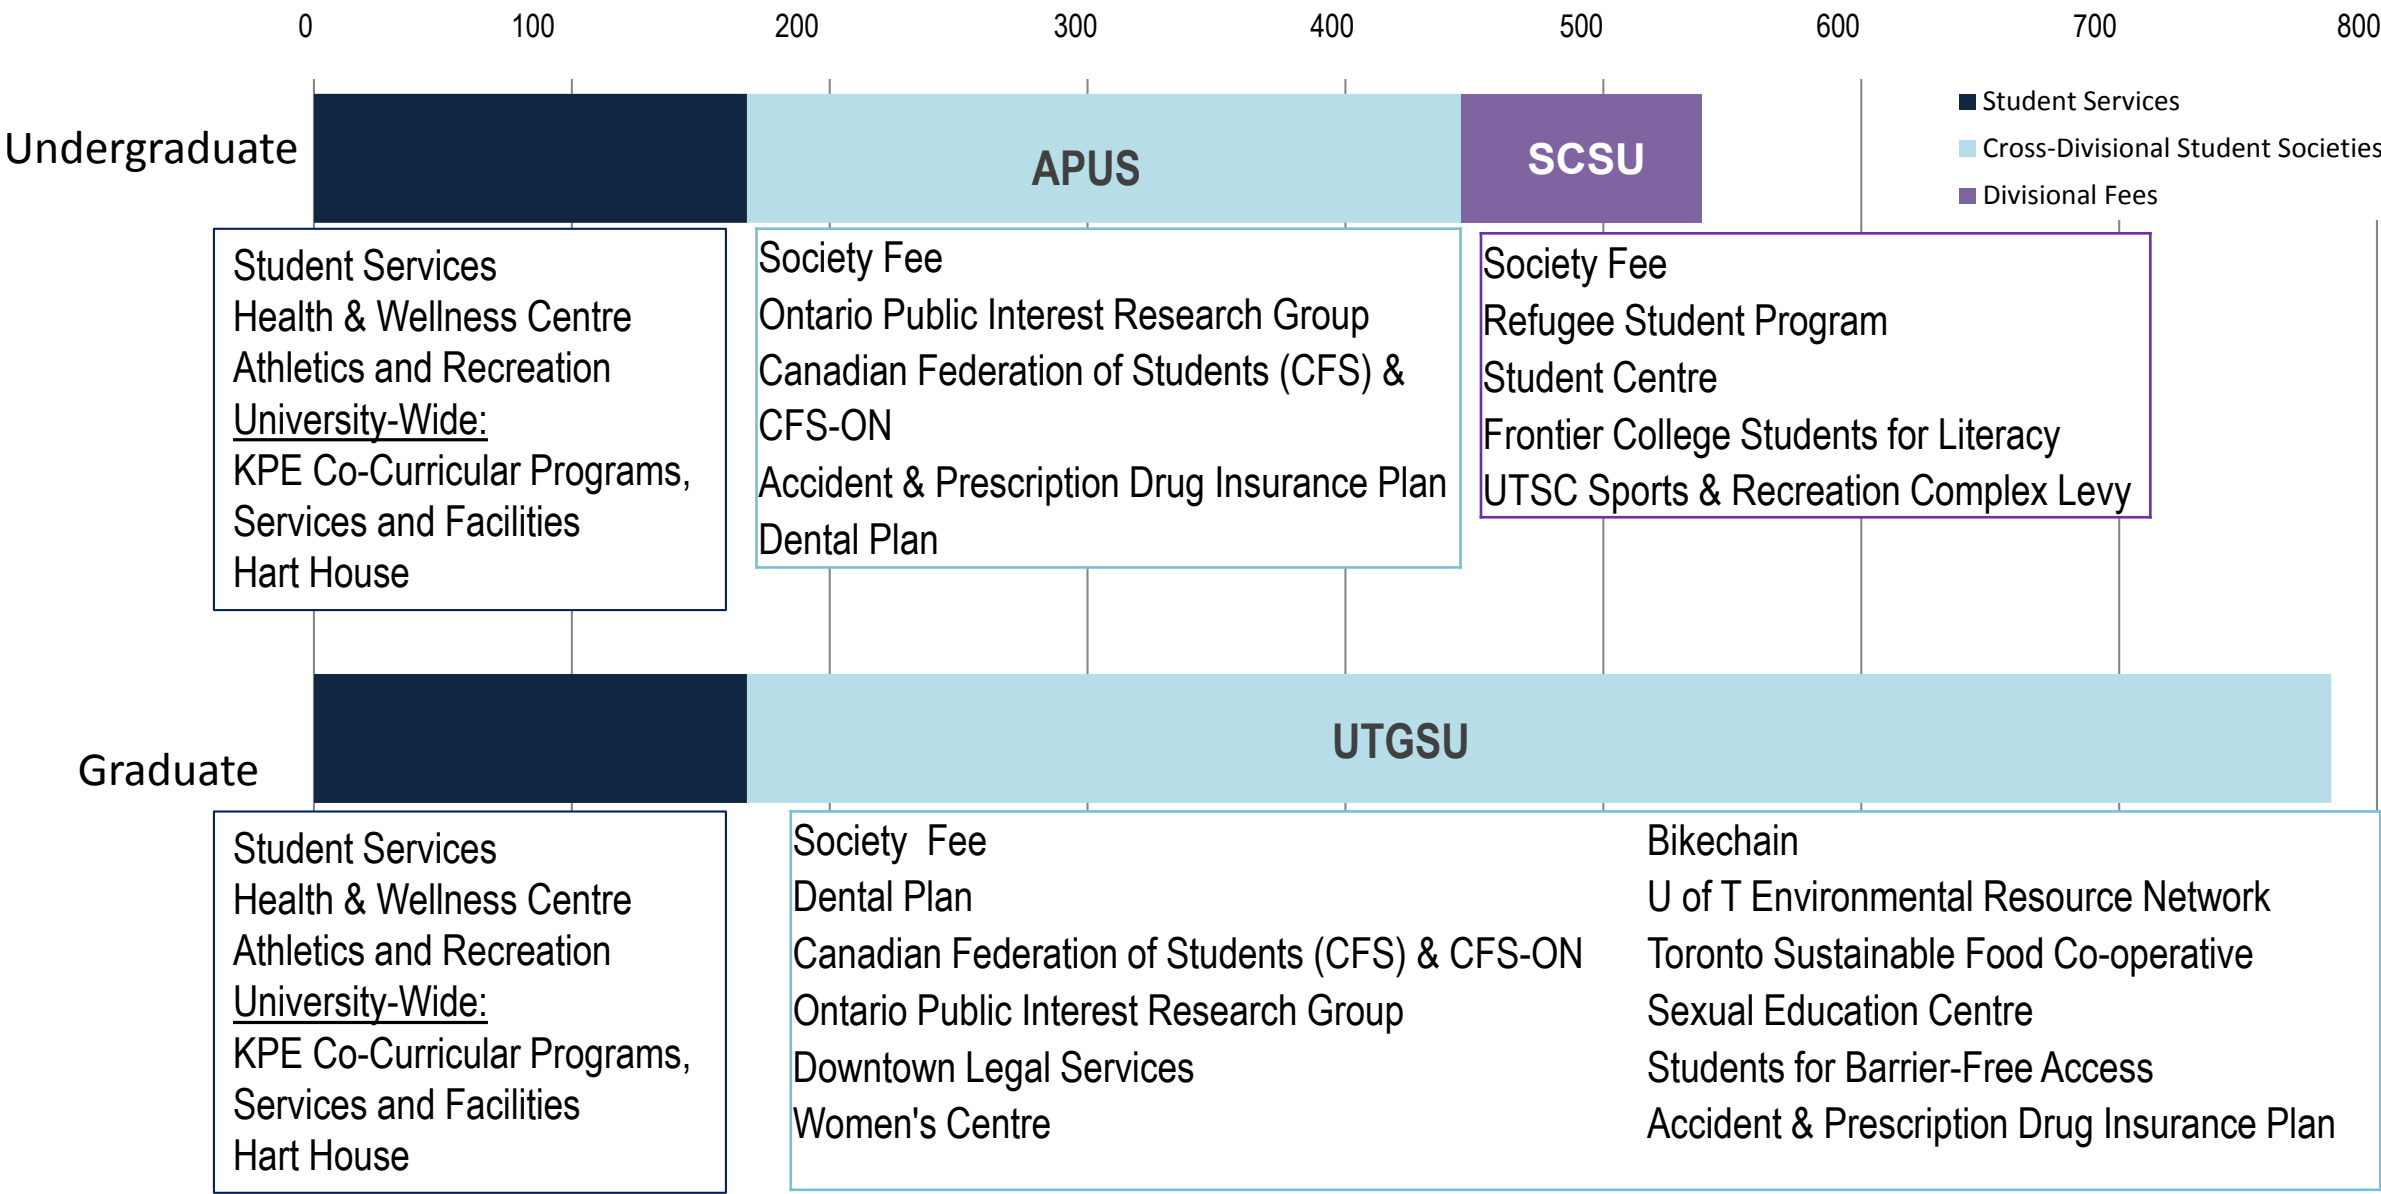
0 100 200 300 400 500 600 700 800

Student Services
Cross-Divisional Student Societies
Divisional Fees

Undergraduate

APUS

SCSU

Student Services
Health & Wellness Centre
Athletics and Recreation
University-Wide:
KPE Co-Curricular Programs, Services and Facilities
Hart House

Society Fee
Ontario Public Interest Research Group
Canadian Federation of Students (CFS) & CFS-ON
Accident & Prescription Drug Insurance Plan
Dental Plan

Society Fee
Refugee Student Program
Student Centre
Frontier College Students for Literacy
UTSC Sports & Recreation Complex Levy

Graduate

UTGSU

Student Services
Health & Wellness Centre
Athletics and Recreation
University-Wide:
KPE Co-Curricular Programs, Services and Facilities
Hart House

Society Fee
Dental Plan
Canadian Federation of Students (CFS) & CFS-ON
Ontario Public Interest Research Group
Downtown Legal Services
Women's Centre

Bikechain
U of T Environmental Resource Network
Toronto Sustainable Food Co-operative
Sexual Education Centre
Students for Barrier-Free Access
Accident & Prescription Drug Insurance Plan